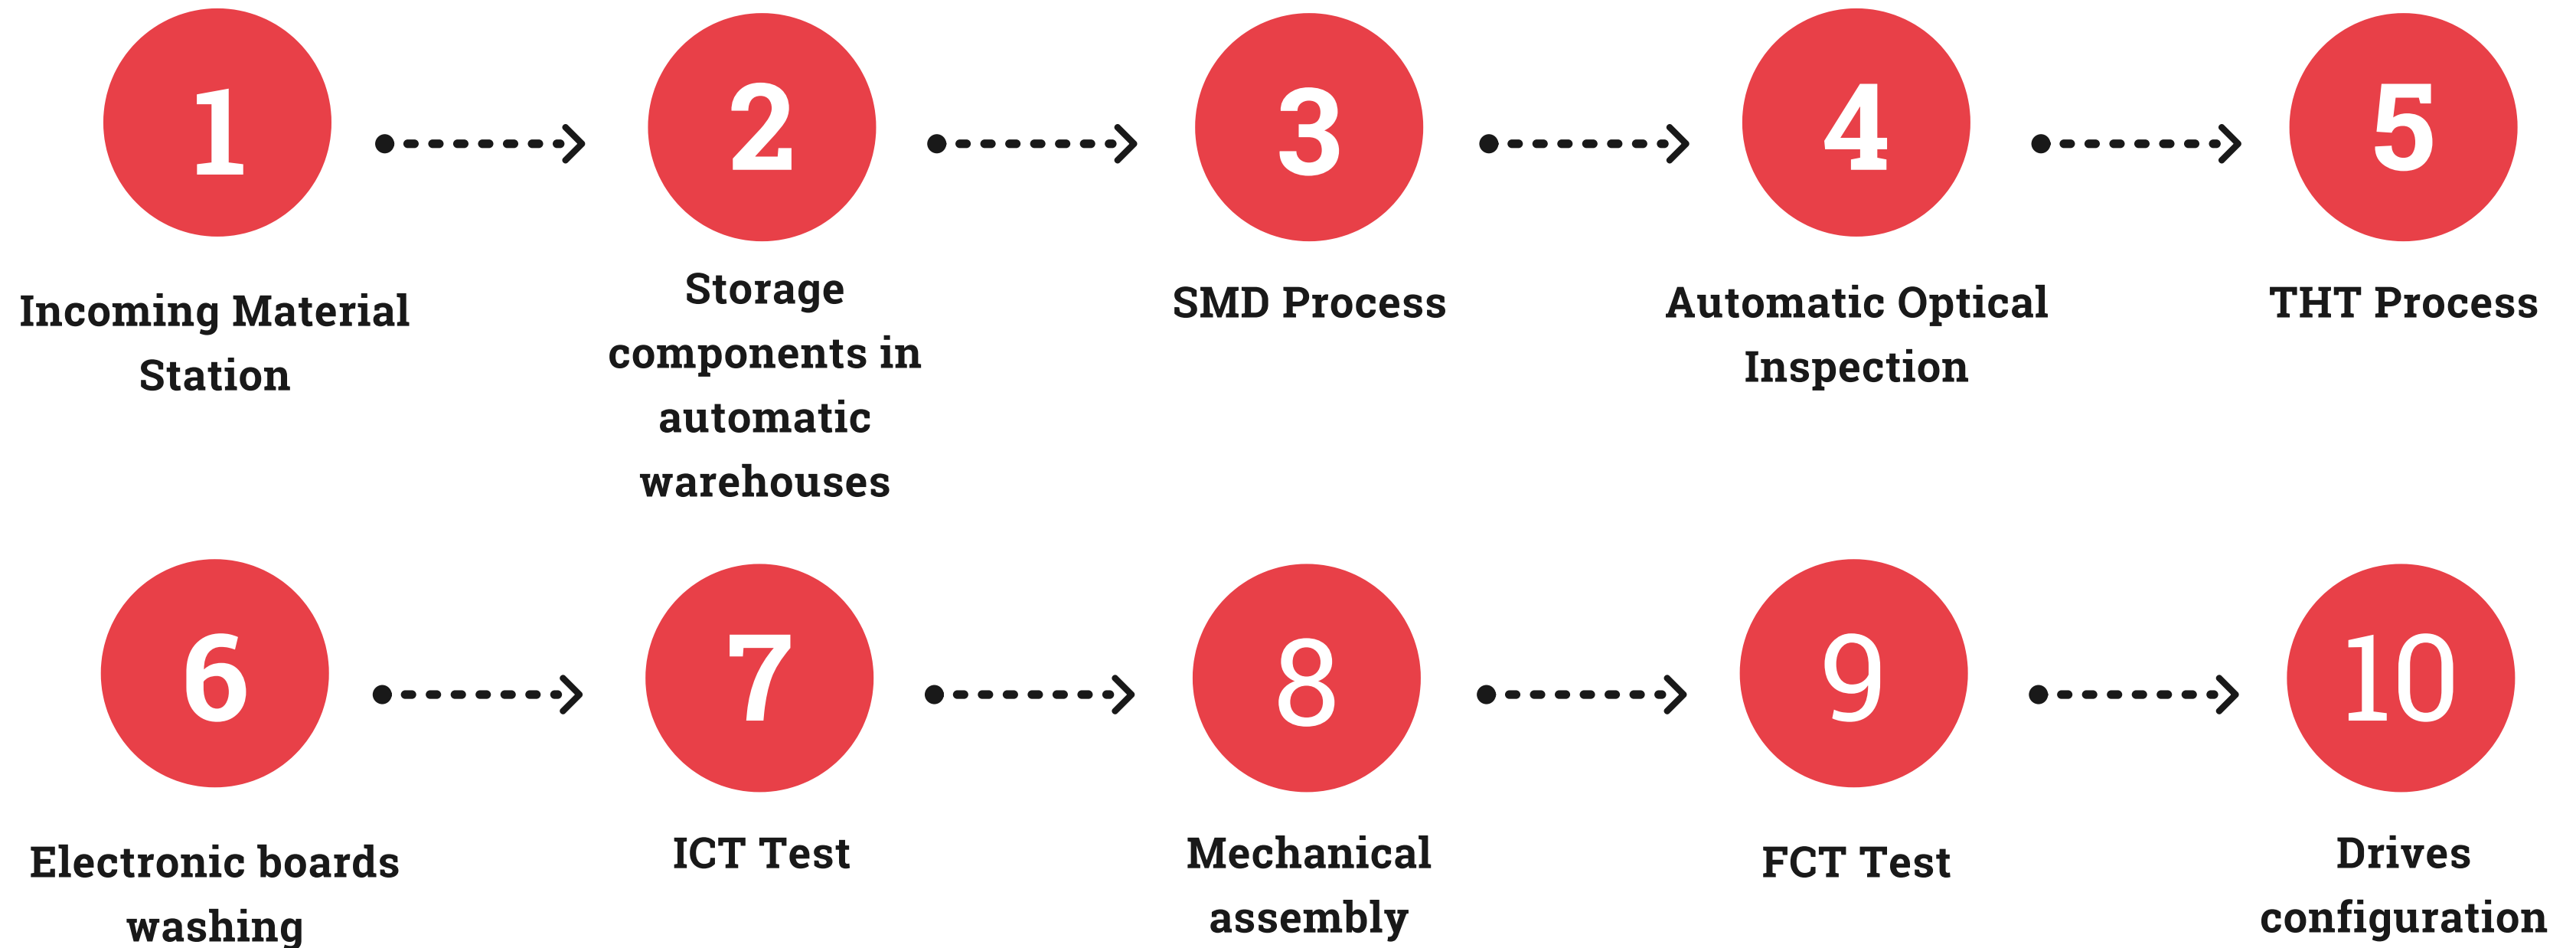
1

Incoming Material Station

2

Storage components in automatic warehouses

3

SMD Process

4

Automatic Optical Inspection

5

THT Process

6

Electronic boards washing

7

ICT Test

8

Mechanical assembly

9

FCT Test

10

Drives configuration